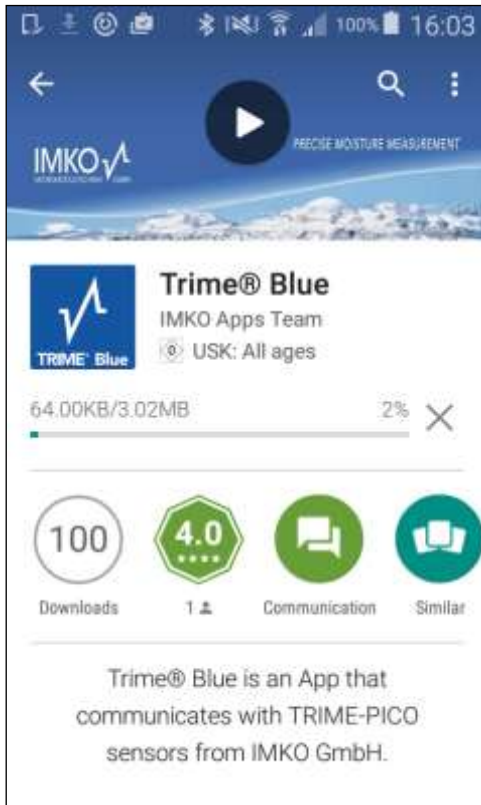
100% 16:03

IMKO

PRECISE MOISTURE MEASUREMENT

TRIME Blue

Trime® Blue
IMKO Apps Team
0 USK: All ages

64.00KB/3.02MB 2%

100
Downloads

4.0
1

Communication

Similar

Trime® Blue is an App that communicates with TRIME-PICO sensors from IMKO GmbH.